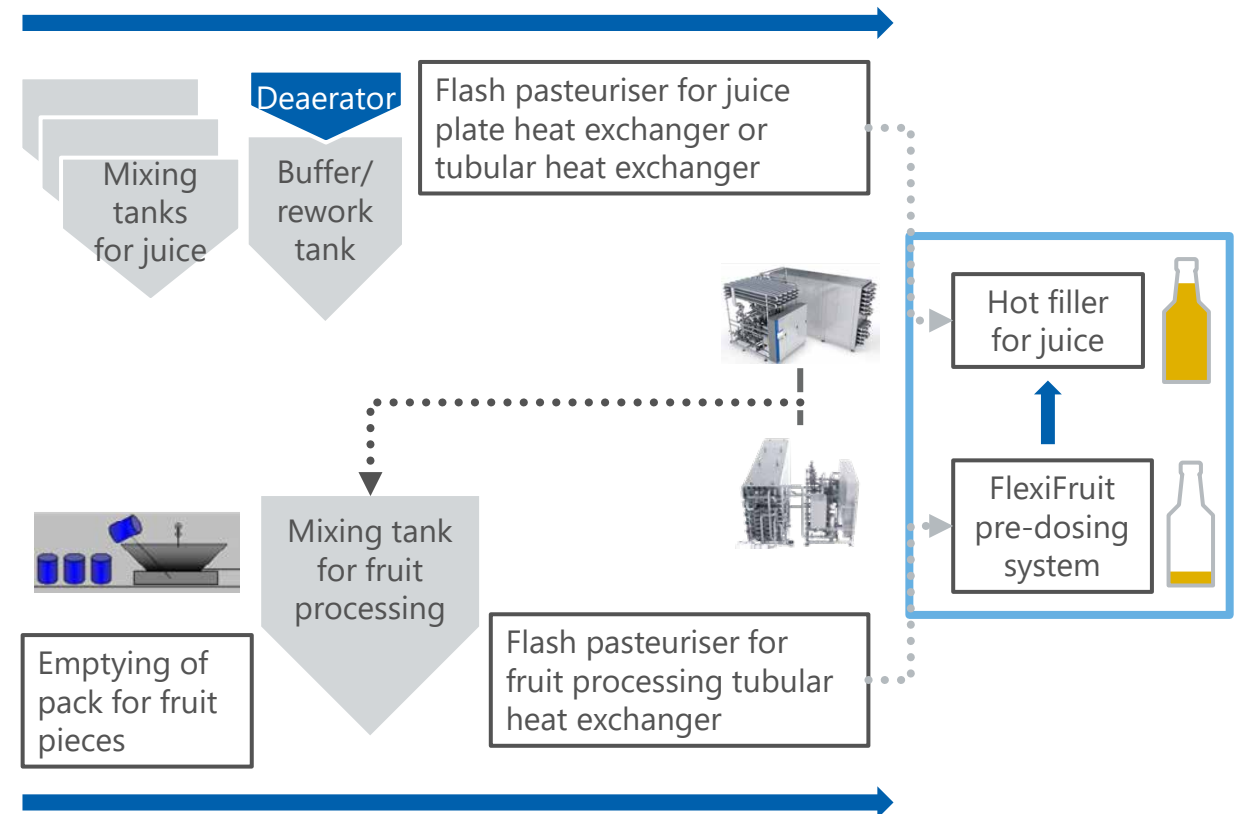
Mixing tanks for juice

Deaerator

Buffer/ rework tank

Flash pasteuriser for juice plate heat exchanger or tubular heat exchanger

Hot filler for juice

FlexiFruit pre-dosing system

Mixing tank for fruit processing

Emptying of pack for fruit pieces

Flash pasteuriser for fruit processing tubular heat exchanger